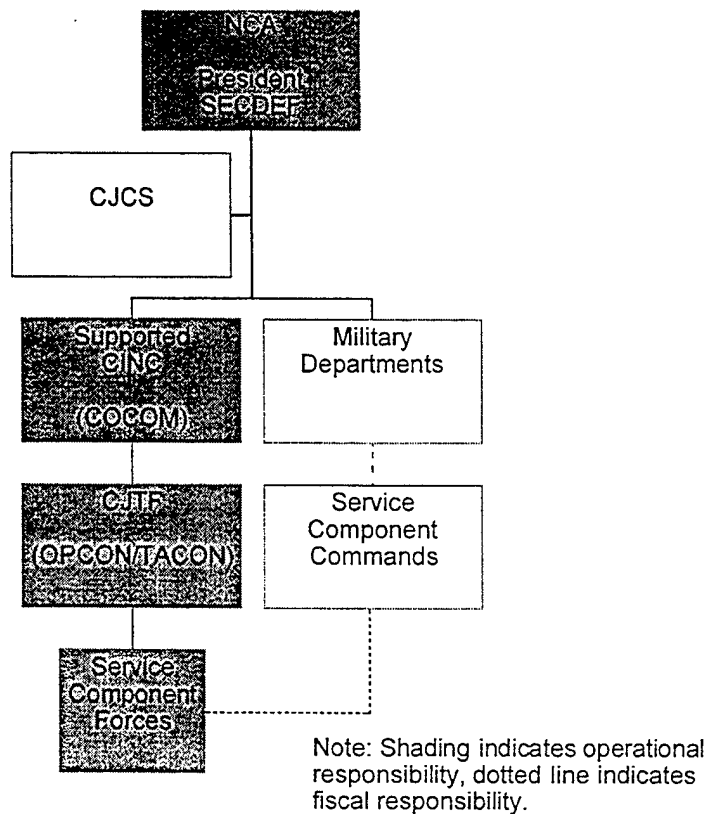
NCA
President
SECDEF

CJCS

Supported
CINC
(COCOM)

Military
Departments

CJTF
(OPCON/TACON)

Service
Component
Commands

Service
Component
Forces

Note: Shading indicates operational responsibility, dotted line indicates fiscal responsibility.